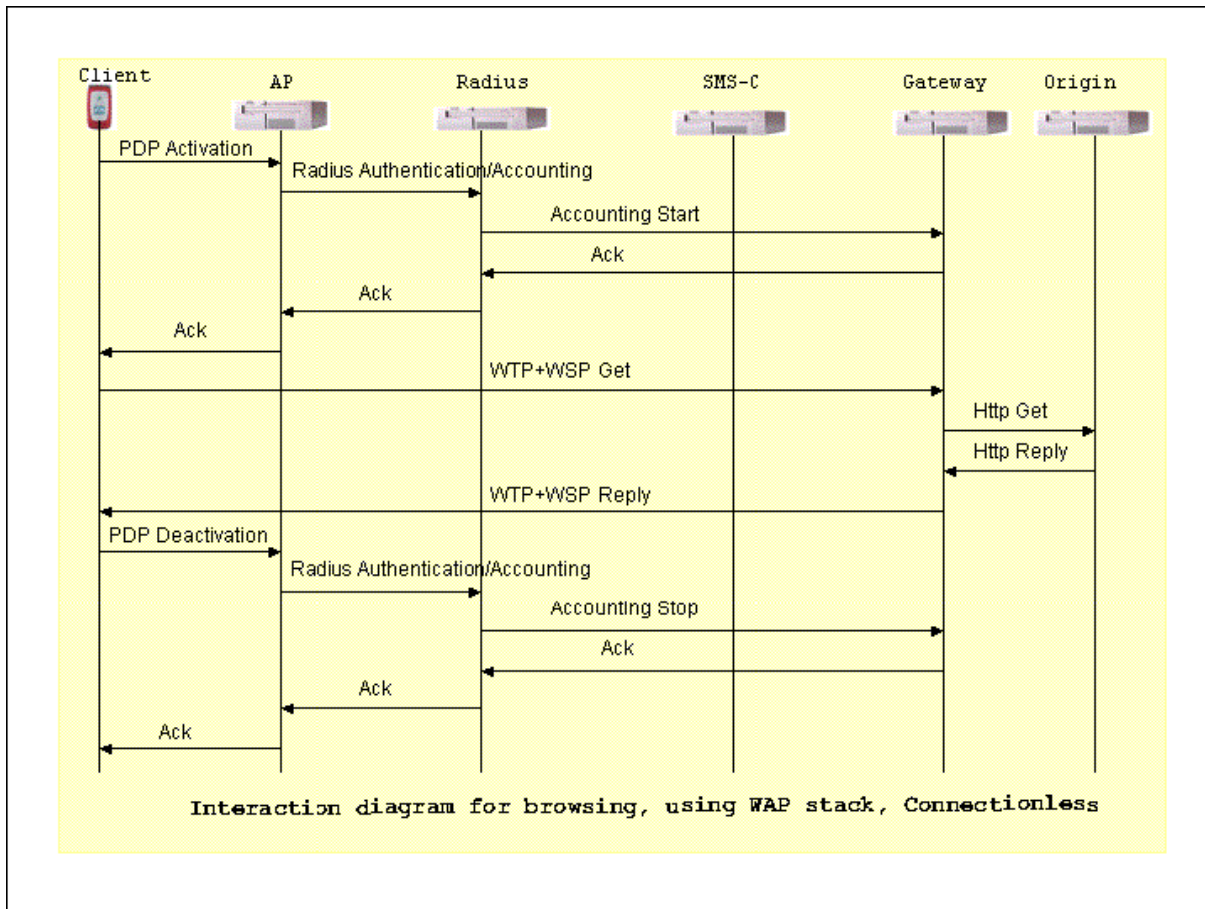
Client
AP
Radius
SMS-C
Gateway
Origin

PDP Activation
Radius Authentication/Accounting
Accounting Start
Ack
Ack
Ack
WTP+WSP Get
Http Get
Http Reply
WTP+WSP Reply
PDP Deactivation
Radius Authentication/Accounting
Accounting Stop
Ack
Ack
Ack

Interaction diagram for browsing, using WAP stack, Connectionless